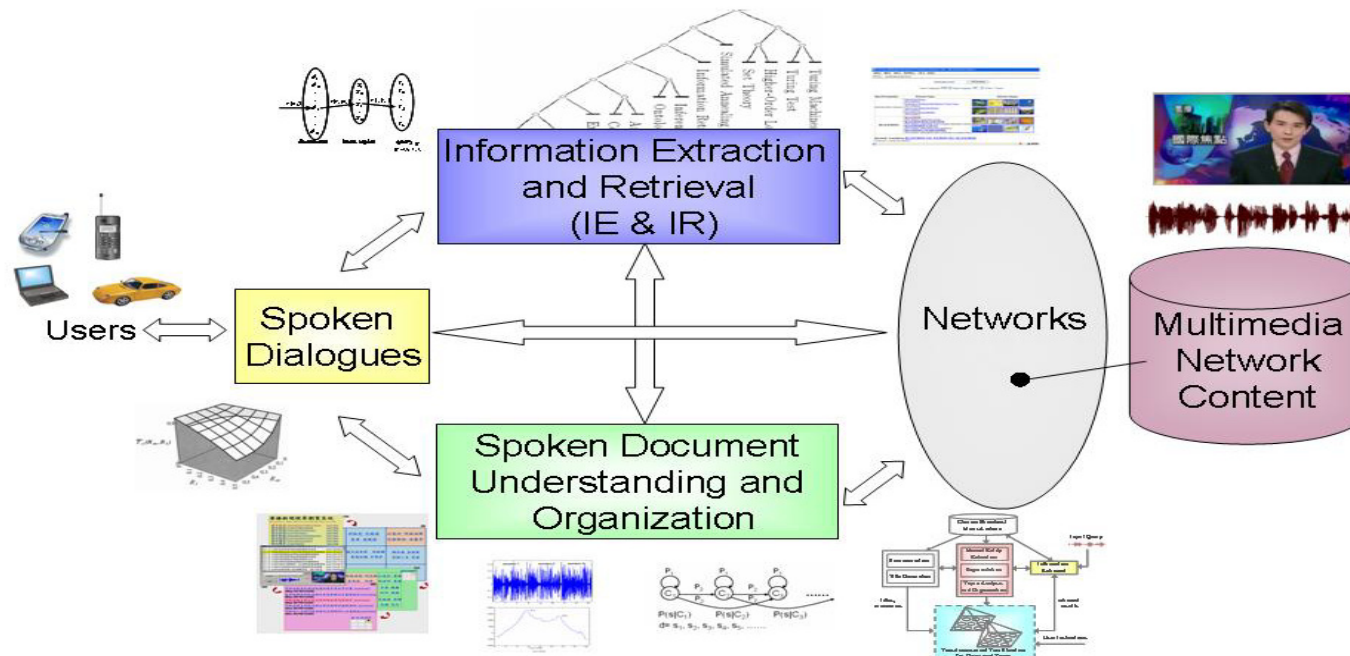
Information Extraction and Retrieval (IE & IR)

Turing Machine
Turing Test
Higher-Order Logic
Set Theory
Standard Answering
Information Retrieval

Users

Spoken Dialogues

Networks

Multimedia Network Content

國際焦點

Spoken Document Understanding and Organization

$P(s|C_1)$ $P(s|C_2)$ $P(s|C_3)$
$d = s_1, s_2, s_3, s_4, s_5, \ldots$